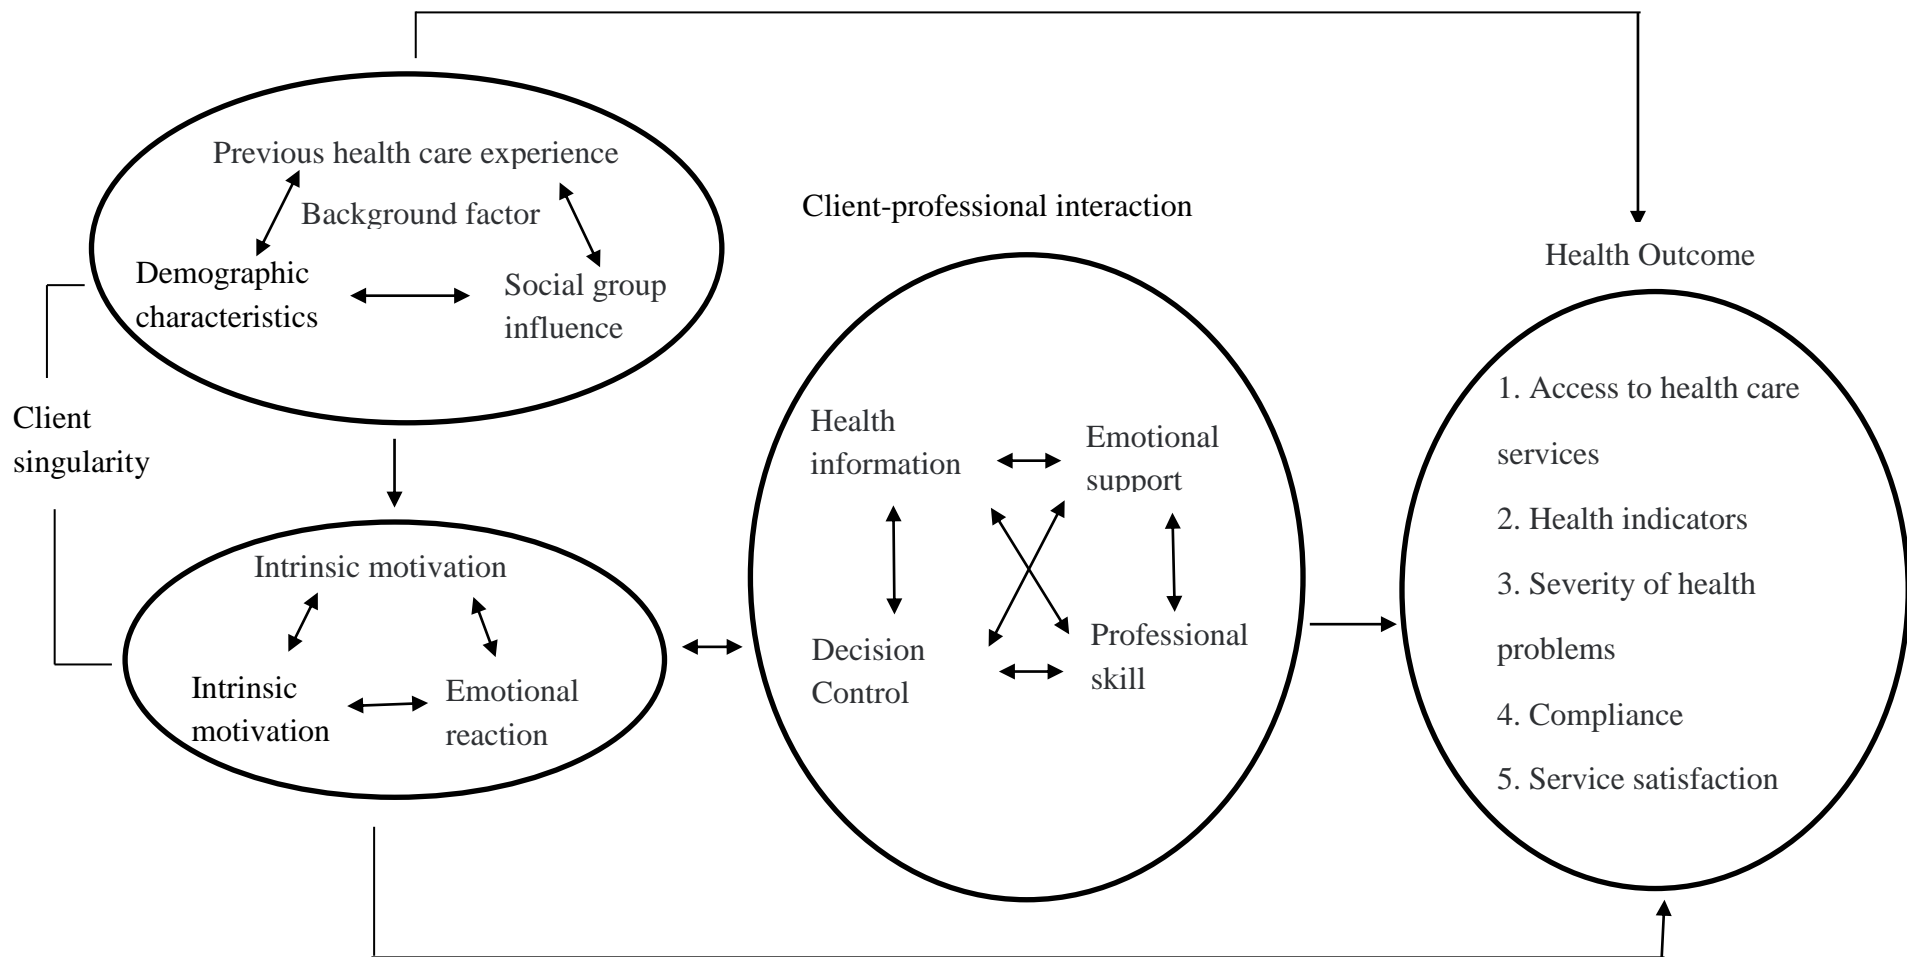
Previous health care experience

Background factor

Demographic characteristics

Social group influence

Client singularity

Intrinsic motivation

Intrinsic motivation

Emotional reaction

Client-professional interaction

Health information

Emotional support

Decision Control

Professional skill

Health Outcome

1. Access to health care services

2. Health indicators

3. Severity of health problems

4. Compliance

5. Service satisfaction